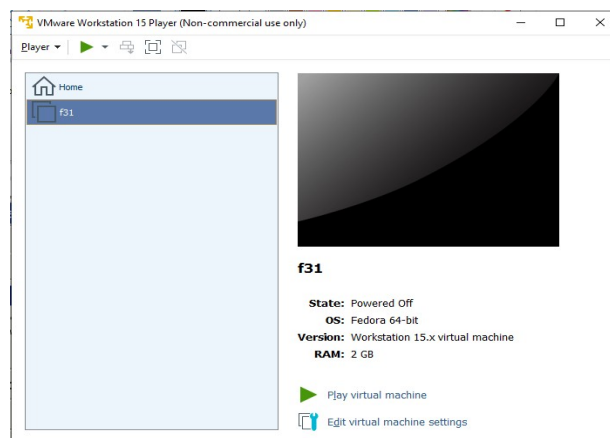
VMware Workstation 15 Player (Non-commercial use only)

Player

Home

f31

f31

State: Powered Off
OS: Fedora 64-bit
Version: Workstation 15.x virtual machine
RAM: 2 GB

Play virtual machine

Edit virtual machine settings